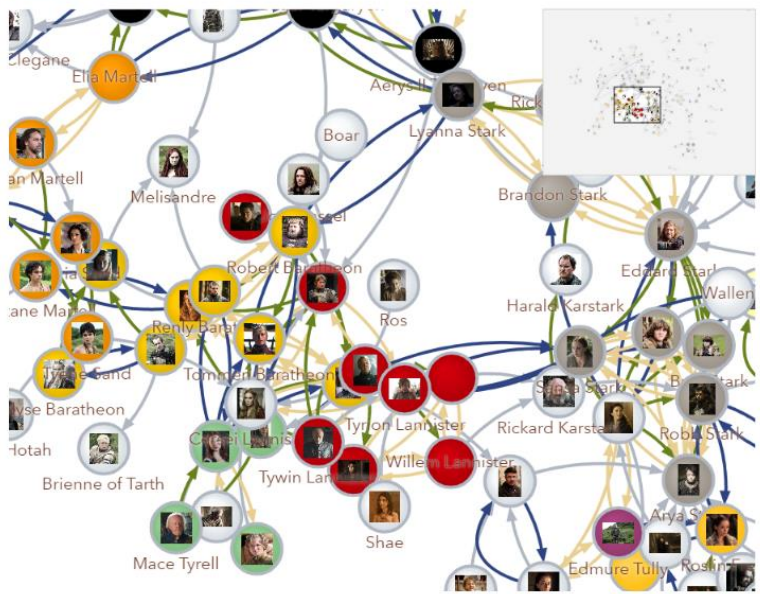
Clegane
Elia Martell
Aerys II Targaryen
Rick
Lyanna Stark
Boar
an Martell
Melisandre
Brandon Stark
ssel
Robert Baratheon
Eddard Stark
Ros
Harald Karstark
Wallen
tane Ma
Renly Baratheon
Tommen Baratheon
Tyene Sand
Sansa Stark
Bran Stark
lyse Baratheon
Tyrion Lannister
Rickard Karstark
Robb Stark
Hotah
Cersei Lannister
Brienne of Tarth
Tywin Lannister
Willem Lannister
Arya Stark
Shae
Mace Tyrell
Edmure Tully
Roslin